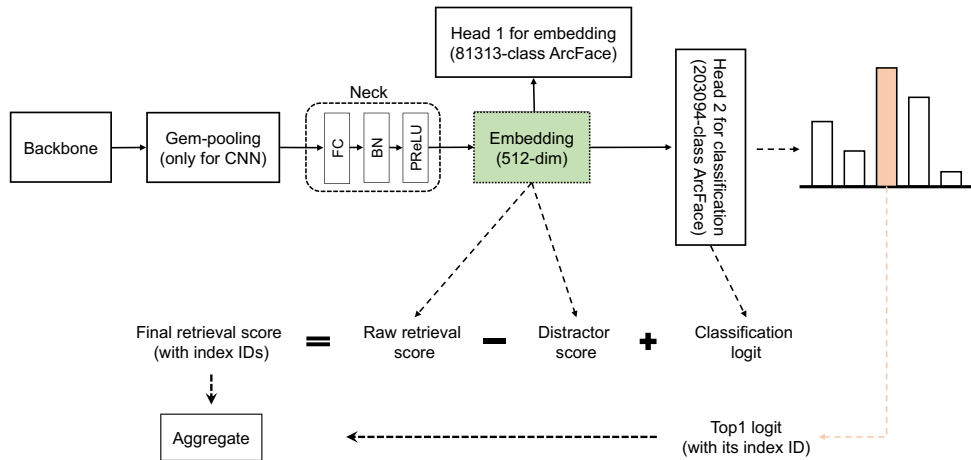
Head 1 for embedding (81313-class ArcFace)

Neck

Backbone

Gem-pooling (only for CNN)

FC

BN

PReLU

Embedding (512-dim)

Head 2 for classification (203094-class ArcFace)

Final retrieval score (with index IDs) = Raw retrieval score − Distractor score + Classification logit

Aggregate

Top1 logit (with its index ID)